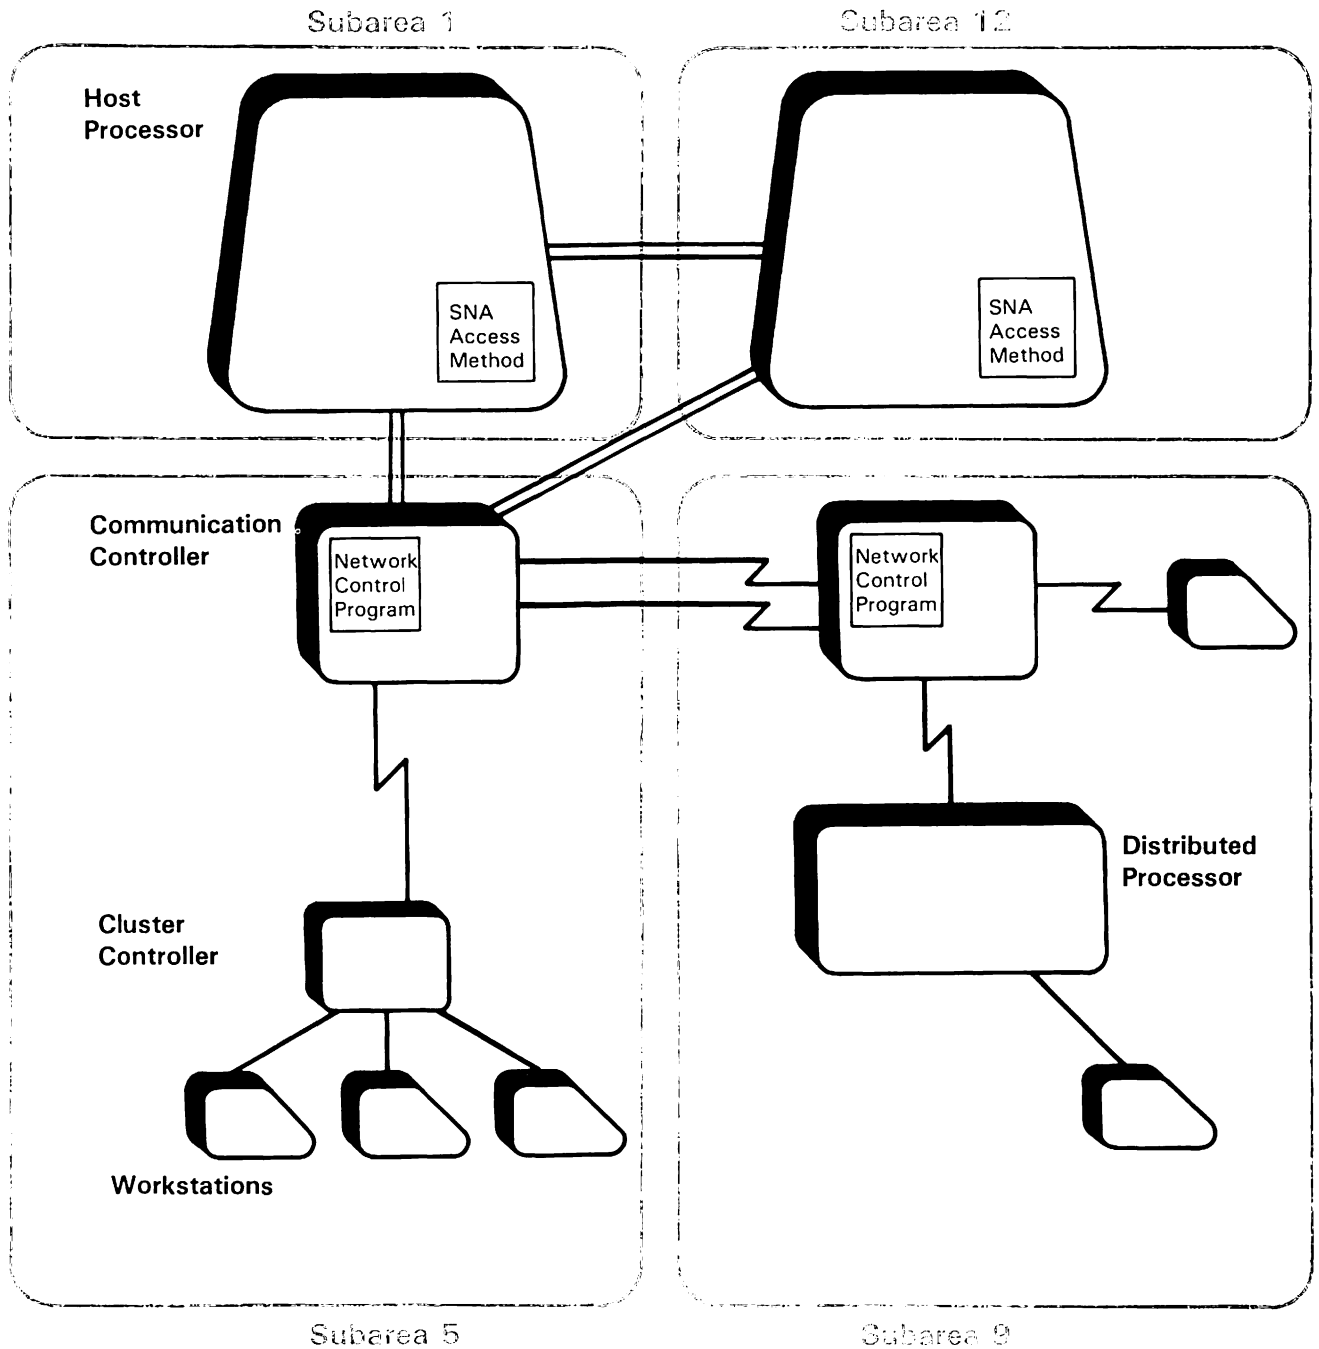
Subarea 1

Subarea 12

Host Processor

SNA Access Method

SNA Access Method

Communication Controller

Network Control Program

Network Control Program

Distributed Processor

Cluster Controller

Workstations

Subarea 5

Subarea 9